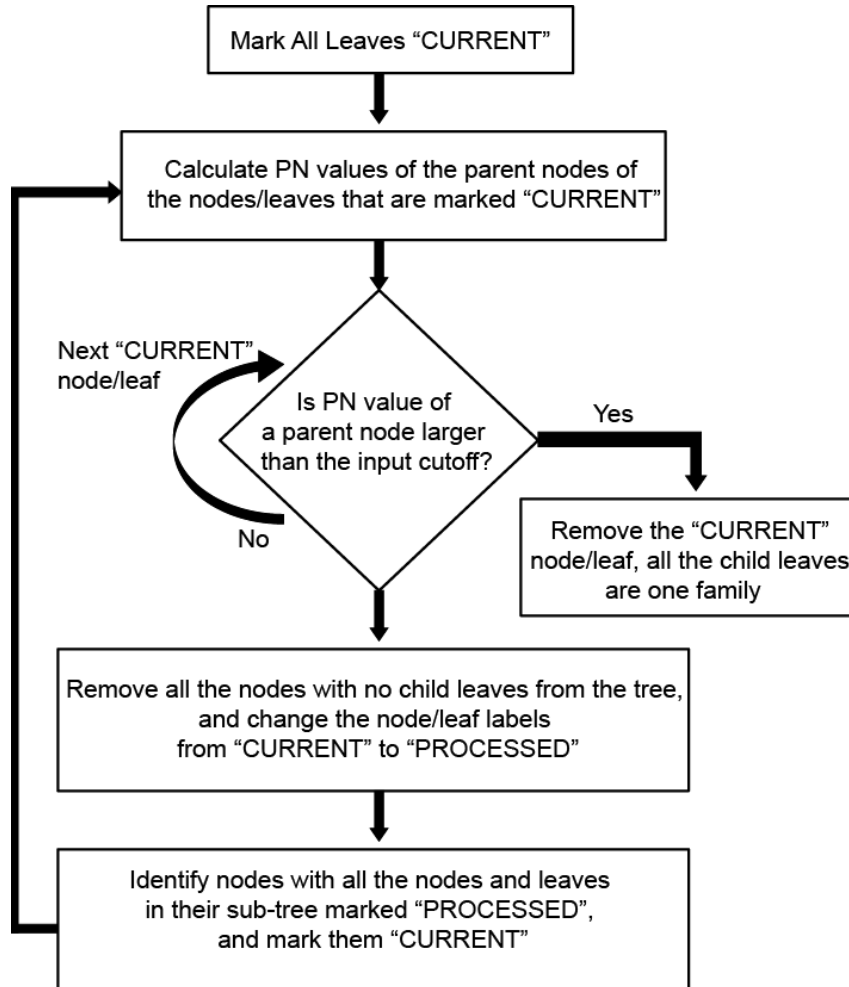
Mark All Leaves “CURRENT”

Calculate PN values of the parent nodes of the nodes/leaves that are marked “CURRENT”

Next “CURRENT” node/leaf

Is PN value of a parent node larger than the input cutoff?

Yes

No

Remove the “CURRENT” node/leaf, all the child leaves are one family

Remove all the nodes with no child leaves from the tree, and change the node/leaf labels from “CURRENT” to “PROCESSED”

Identify nodes with all the nodes and leaves in their sub-tree marked “PROCESSED”, and mark them “CURRENT”